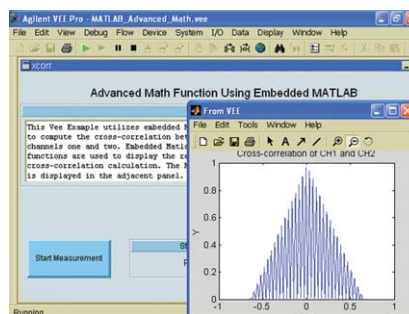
Agilent VEE Pro - MATLAB_Advanced_Math.vee

File Edit View Debug Flow Device System I/O Data Display Window Help

xcorr

Advanced Math Function Using Embedded MATLAB

This Vee Example utilizes embedded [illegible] to compute the cross-correlation bet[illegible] channels one and two. Embedded Matl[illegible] functions are used to display the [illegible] cross-correlation calculation. The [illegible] is displayed in the adjacent panel.

Start Measurement

St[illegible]

Running

From VEE

File Edit Tools Window Help

Cross-correlation of CH1 and CH2

0.8

0.6

0.4

0.2

0

Y

-1

-0.5

0

0.5

1